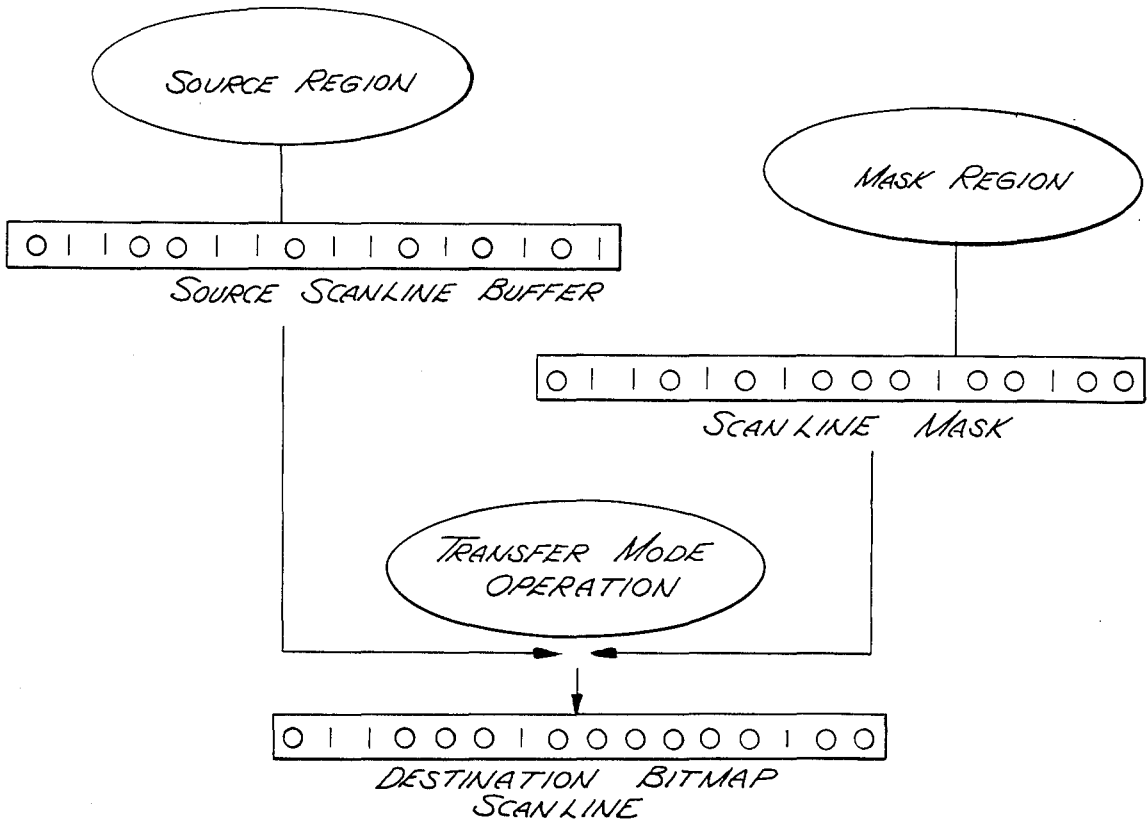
SOURCE REGION

MASK REGION

0 1 1 0 0 1 1 0 1 1 0 1 0 1 0 1

SOURCE SCANLINE BUFFER

0 1 1 0 1 0 1 0 0 0 1 0 0 1 0 0

SCANLINE MASK

TRANSFER MODE OPERATION

0 1 1 0 0 0 1 0 0 0 0 0 0 1 0 0

DESTINATION BITMAP SCANLINE